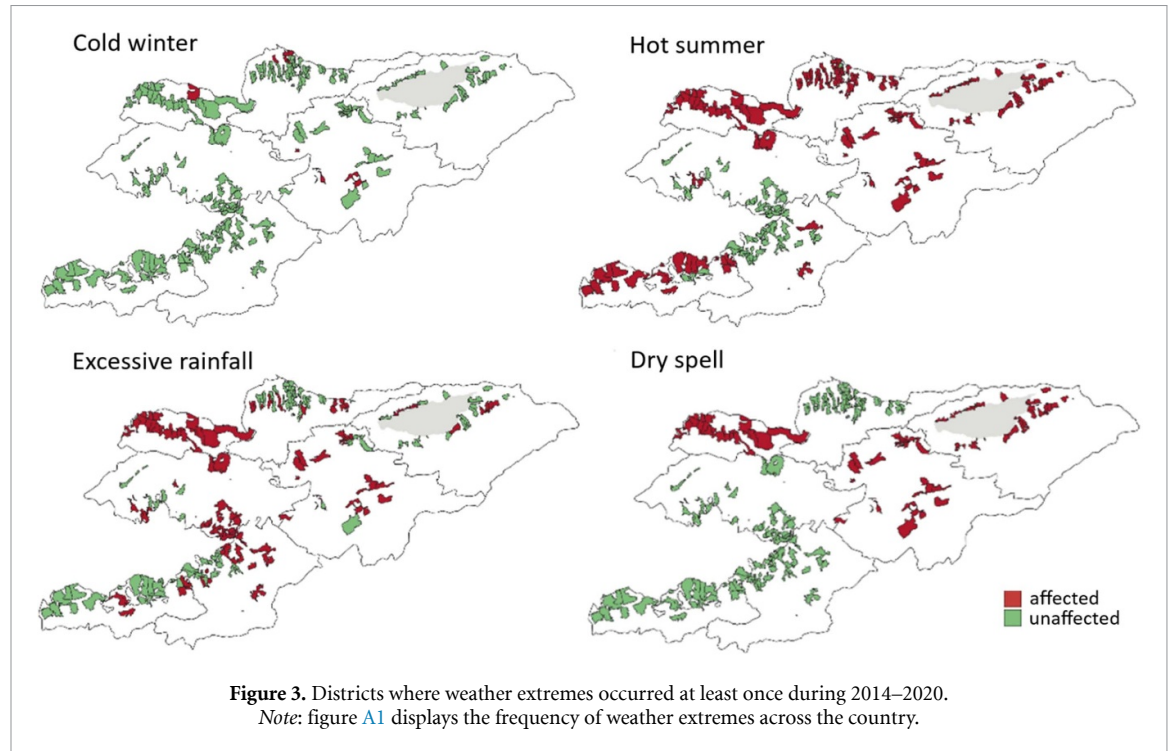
Cold winter

Hot summer

Excessive rainfall

Dry spell

affected
unaffected

**Figure 3.** Districts where weather extremes occurred at least once during 2014–2020.
*Note*: figure A1 displays the frequency of weather extremes across the country.